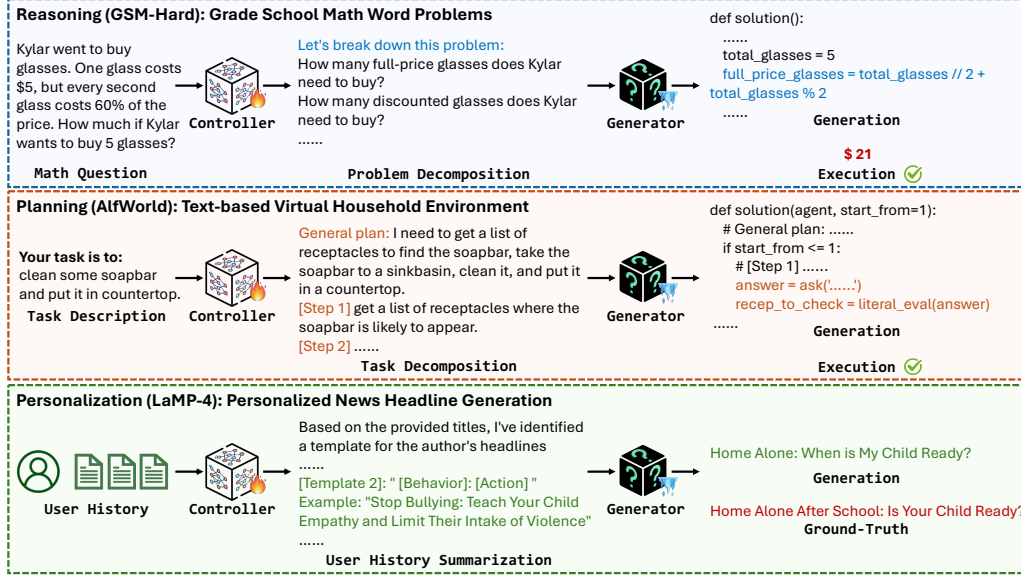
Reasoning (GSM-Hard): Grade School Math Word Problems

Kylar went to buy glasses. One glass costs $5, but every second glass costs 60% of the price. How much if Kylar wants to buy 5 glasses?

Math Question

Controller

Let's break down this problem:
How many full-price glasses does Kylar need to buy?
How many discounted glasses does Kylar need to buy?
......

Problem Decomposition

Generator

def solution():
......
total_glasses = 5
full_price_glasses = total_glasses // 2 + total_glasses % 2
......

Generation

$ 21
Execution

Planning (AlfWorld): Text-based Virtual Household Environment

Your task is to:
clean some soapbar and put it in countertop.

Task Description

Controller

General plan: I need to get a list of receptacles to find the soapbar, take the soapbar to a sinkbasin, clean it, and put it in a countertop.
[Step 1] get a list of receptacles where the soapbar is likely to appear.
[Step 2] ......

Task Decomposition

Generator

def solution(agent, start_from=1):
# General plan: ......
if start_from <= 1:
# [Step 1] ......
answer = ask('......')
recep_to_check = literal_eval(answer)
......

Generation

Execution

Personalization (LaMP-4): Personalized News Headline Generation

User History

Controller

Based on the provided titles, I've identified a template for the author's headlines
......
[Template 2]: " [Behavior]: [Action] "
Example: "Stop Bullying: Teach Your Child Empathy and Limit Their Intake of Violence"
......

User History Summarization

Generator

Home Alone: When is My Child Ready?
Generation

Home Alone After School: Is Your Child Ready?
Ground-Truth